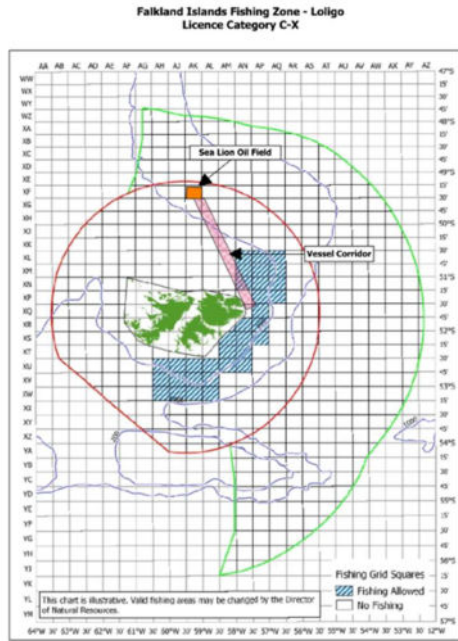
Falkland Islands Fishing Zone - Loligo
Licence Category C-X

AA AB AC AD AE AF AG AH AJ AK AL AM AN AP AQ AR AS AT AU AV AW AX AY AZ

WW WX WY WZ XA XB XC XD XE XF XG XH XJ XK XL XM XN XP XQ XR XS XT XU XV XW XX XY XZ YA YB YC YD YE YF YG YH YJ YK YL YM

47°S 15' 30' 45' 48°S 15' 30' 45' 49°S 15' 30' 45' 50°S 15' 30' 45' 51°S 15' 30' 45' 52°S 15' 30' 45' 53°S 15' 30' 45' 54°S 15' 30' 45' 55°S 15' 30' 45' 56°S 15' 30' 45' 57°S

Sea Lion Oil Field

Vessel Corridor

Fishing Grid Squares
Fishing Allowed
No Fishing

This chart is illustrative. Valid fishing areas may be changed by the Director of Natural Resources.

64°W 30' 63°W 30' 62°W 30' 61°W 30' 60°W 30' 59°W 30' 58°W 30' 57°W 30' 56°W 30' 55°W 30' 54°W 30' 53°W 30' 52°W